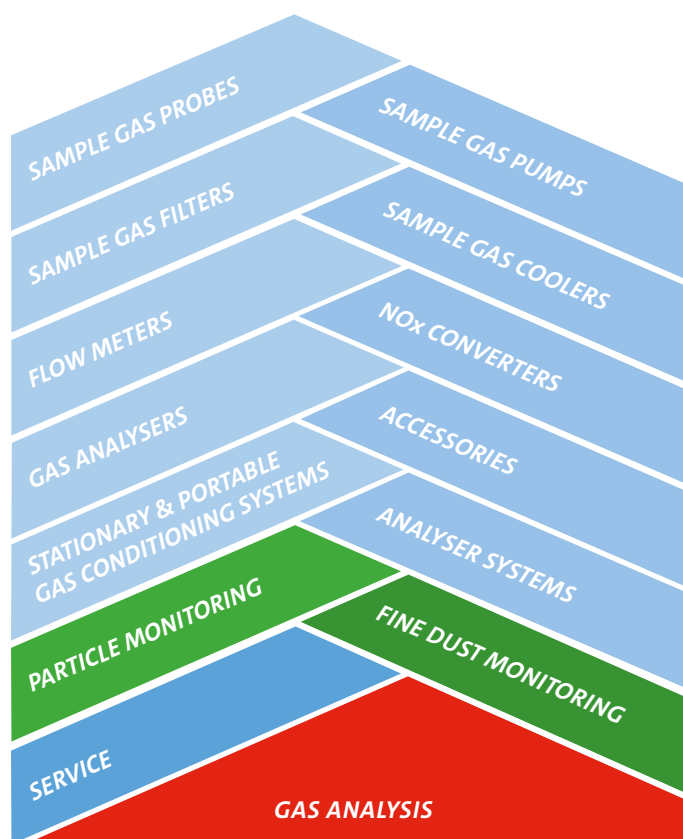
SAMPLE GAS PROBES

SAMPLE GAS PUMPS

SAMPLE GAS FILTERS

SAMPLE GAS COOLERS

FLOW METERS

NOx CONVERTERS

GAS ANALYSERS

ACCESSORIES

STATIONARY & PORTABLE GAS CONDITIONING SYSTEMS

ANALYSER SYSTEMS

PARTICLE MONITORING

FINE DUST MONITORING

SERVICE

GAS ANALYSIS